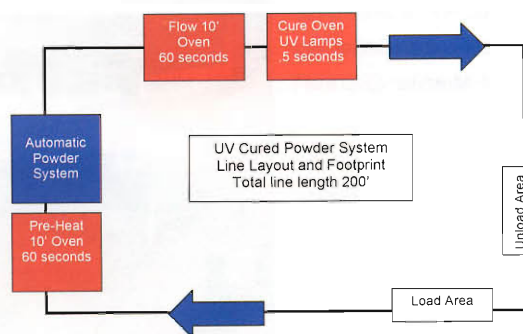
Flow 10' Oven 60 seconds

Cure Oven UV Lamps .5 seconds

Automatic Powder System

UV Cured Powder System Line Layout and Footprint Total line length 200'

Unload Area

Pre-Heat 10' Oven 60 seconds

Load Area